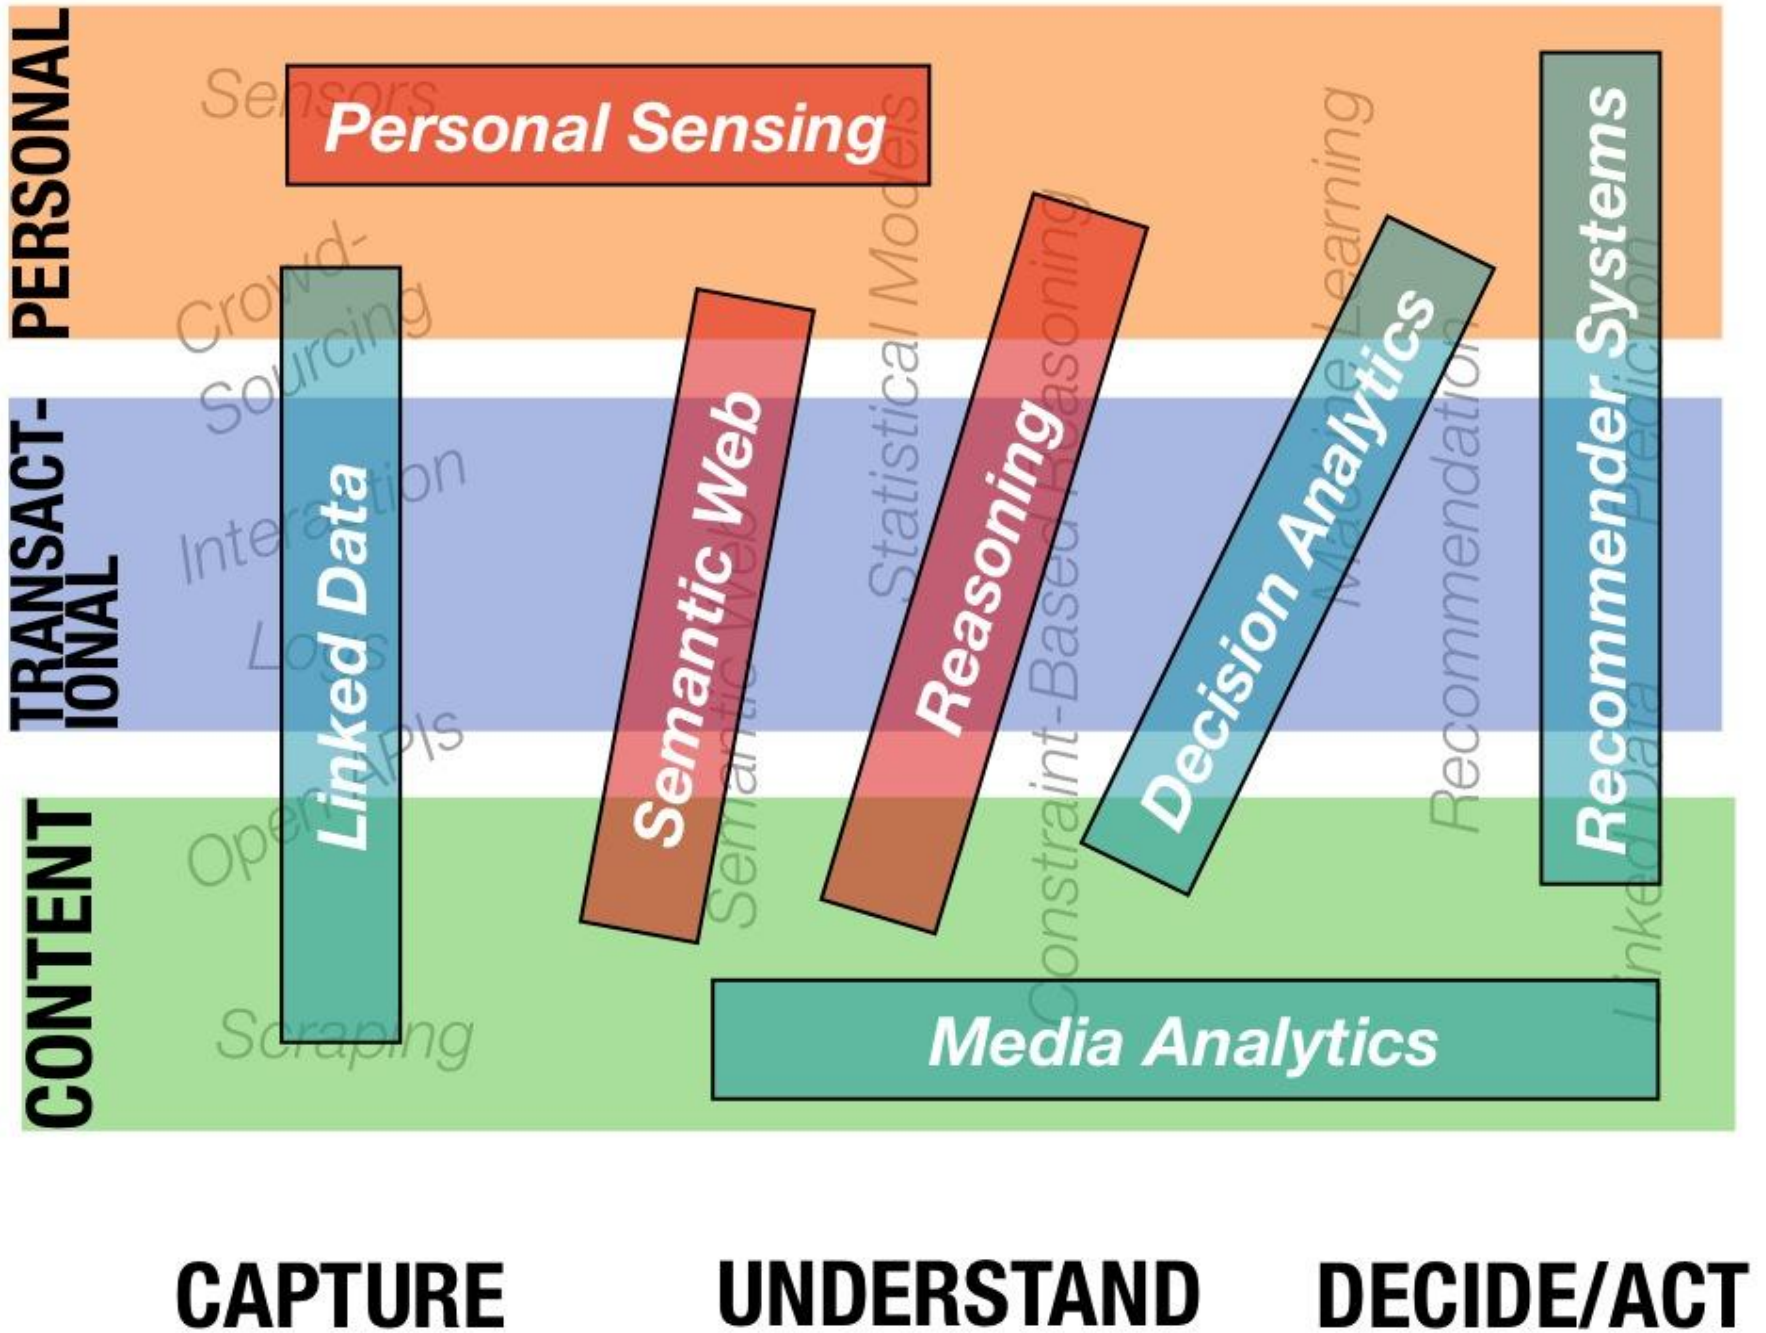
PERSONAL

TRANSACT-IONAL

CONTENT

Sensors

Personal Sensing

Crowd-Sourcing

Interaction

Logs

Open APIs

Scraping

Linked Data

Semantic Web

Semantic Web

Statistical Models

Reasoning

Constraint-Based Reasoning

Decision Analytics

Machine Learning

Recommendation

Recommender Systems

Prediction

Linked Data

Media Analytics

CAPTURE

UNDERSTAND

DECIDE/ACT